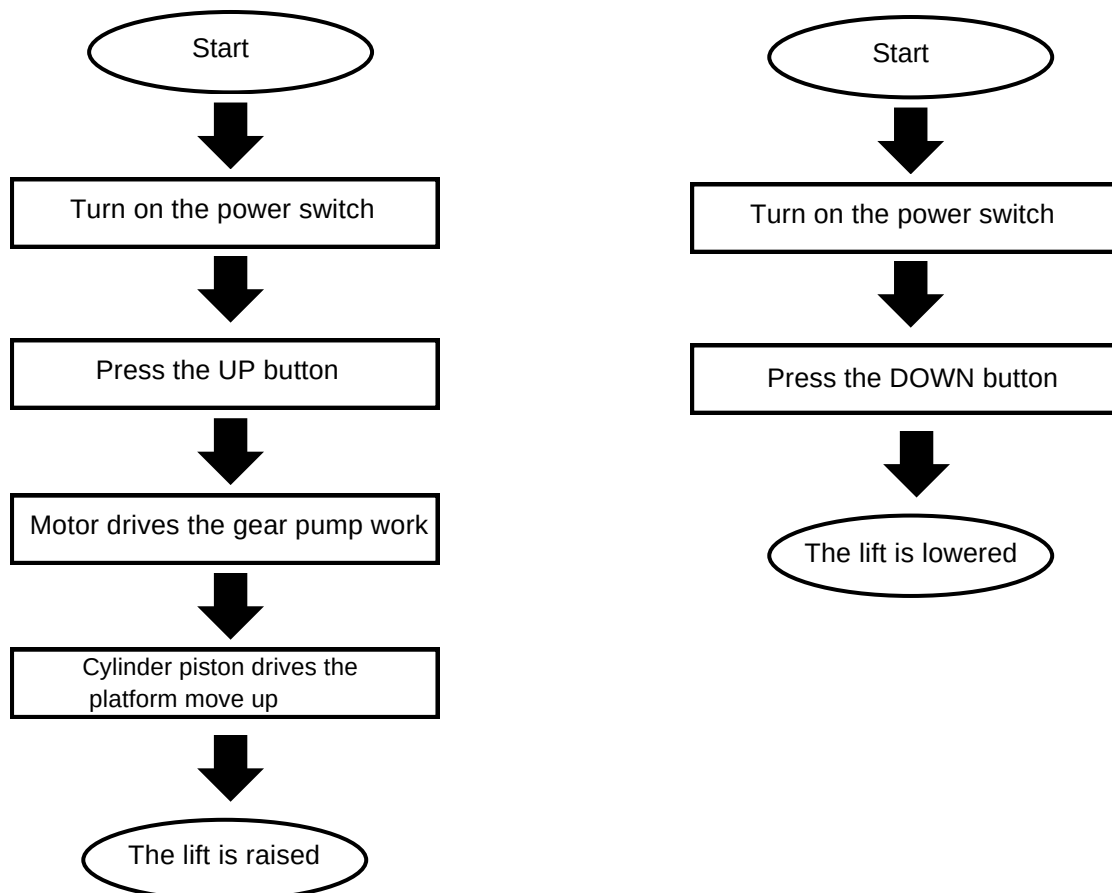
Start

Turn on the power switch

Press the UP button

Motor drives the gear pump work

Cylinder piston drives the platform move up

The lift is raised

Start

Turn on the power switch

Press the DOWN button

The lift is lowered